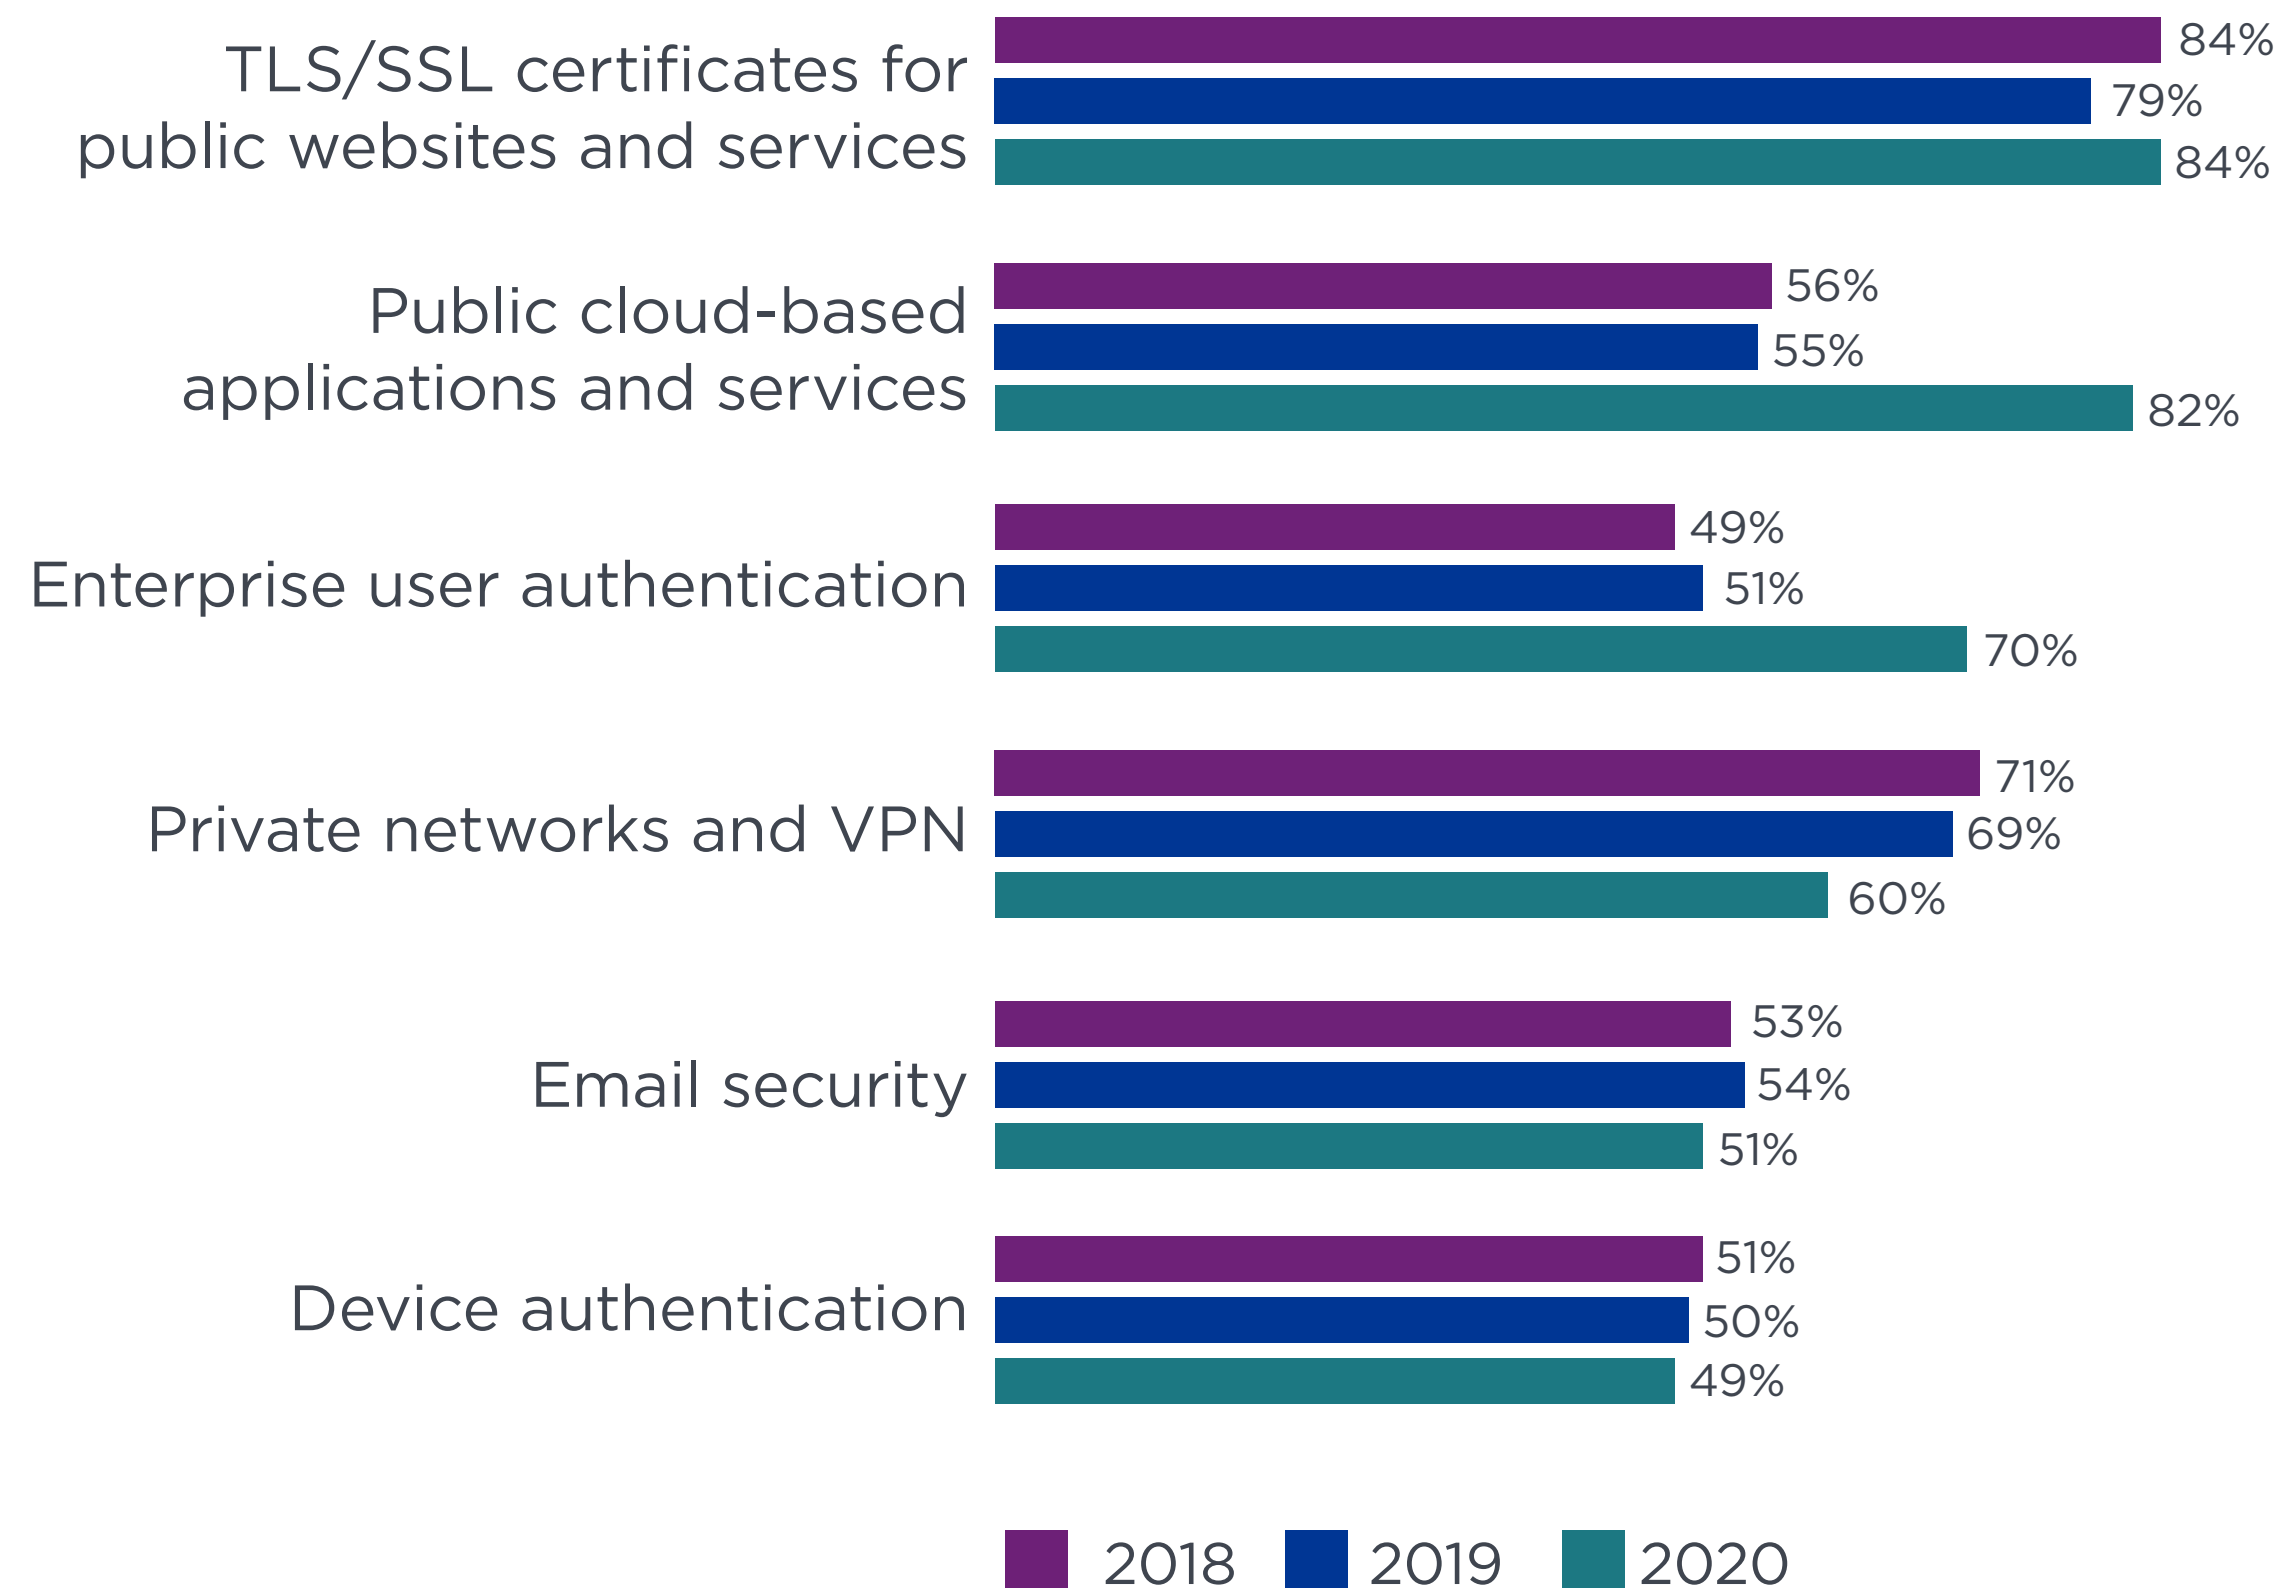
TLS/SSL certificates for public websites and services
84%
79%
84%

Public cloud-based applications and services
56%
55%
82%

Enterprise user authentication
49%
51%
70%

Private networks and VPN
71%
69%
60%

Email security
53%
54%
51%

Device authentication
51%
50%
49%

2018 2019 2020